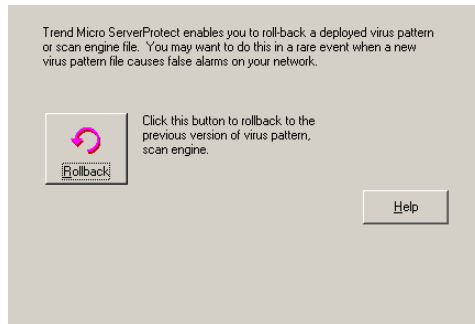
Trend Micro ServerProtect enables you to roll-back a deployed virus pattern or scan engine file. You may want to do this in a rare event when a new virus pattern file causes false alarms on your network.

Rollback

Click this button to rollback to the previous version of virus pattern, scan engine.

Help